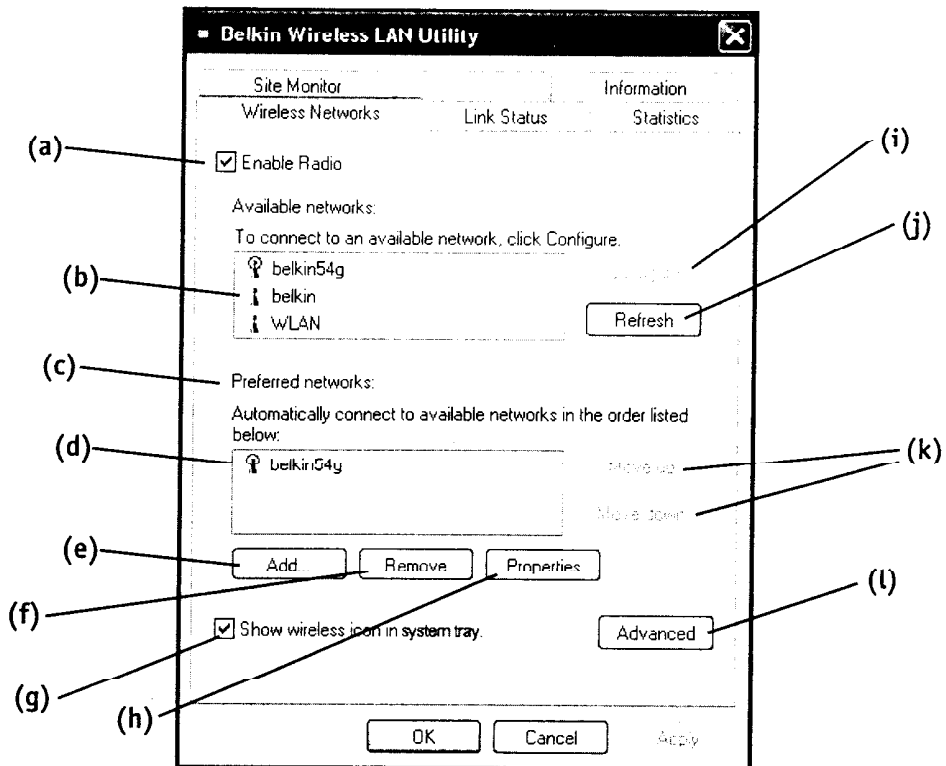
Belkin Wireless LAN Utility

Site Monitor
Information
Wireless Networks
Link Status
Statistics

(a) Enable Radio

Available networks:
To connect to an available network, click Configure.

(b)
belkin54g
belkin
WLAN

(i) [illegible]
(j) Refresh

(c) Preferred networks:
Automatically connect to available networks in the order listed below:

(d) belkin54g

(k) Move up
Move down

(e) Add
(f) Remove
(h) Properties

(g) Show wireless icon in system tray.

(l) Advanced

OK
Cancel
Apply